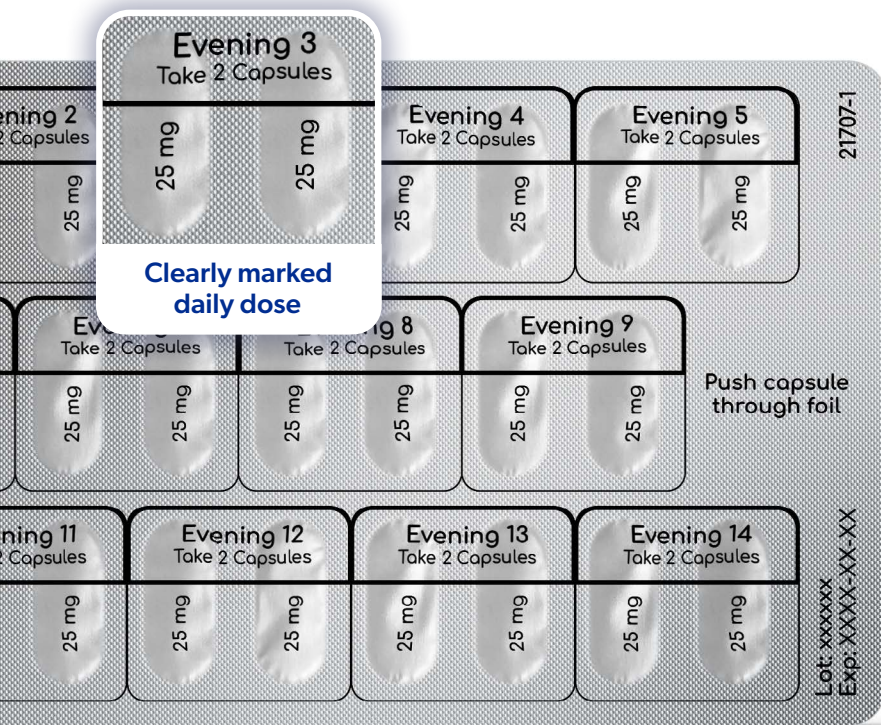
Evening 3
Take 2 Capsules
25 mg
25 mg

Clearly marked daily dose

ening 2
2 Capsules
25 mg

Evening 4
Take 2 Capsules
25 mg
25 mg

Evening 5
Take 2 Capsules
25 mg
25 mg

21707-1

Eve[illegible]
Take 2 Capsules
25 mg
25 mg

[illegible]g 8
Take 2 Capsules
25 mg
25 mg

Evening 9
Take 2 Capsules
25 mg
25 mg

Push capsule through foil

ning 11
2 Capsules
25 mg

Evening 12
Take 2 Capsules
25 mg
25 mg

Evening 13
Take 2 Capsules
25 mg
25 mg

Evening 14
Take 2 Capsules
25 mg
25 mg

Lot: XXXXXX
Exp: XXXX-XX-XX